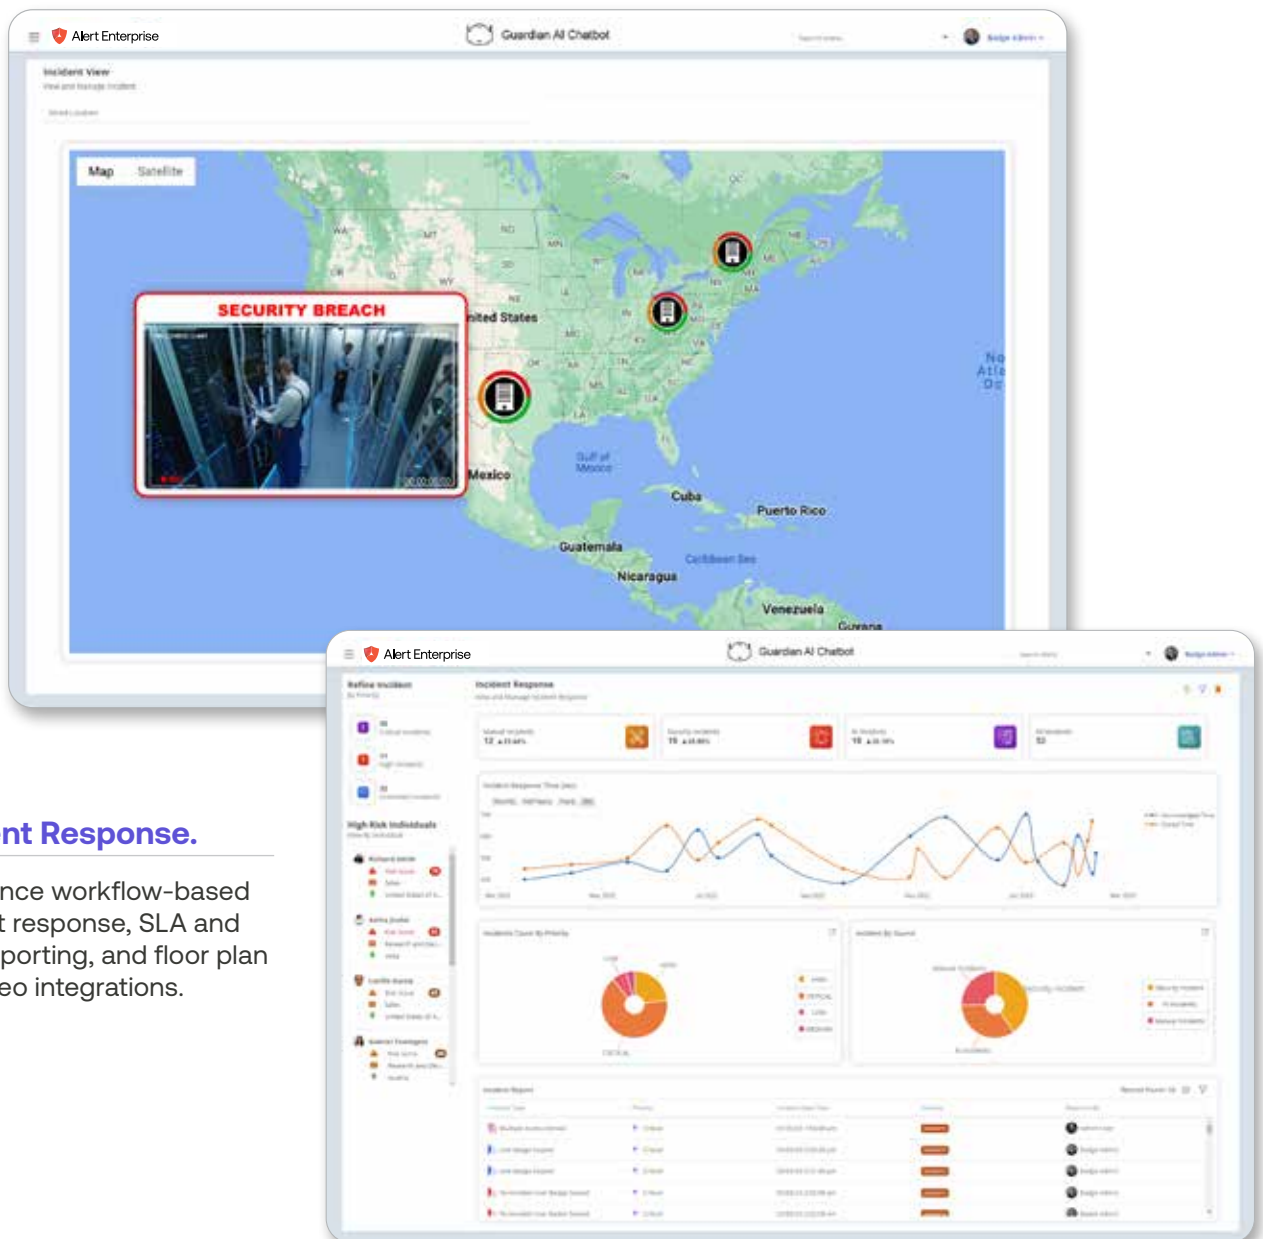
Alert Enterprise

Guardian AI Chatbot

Incident View

View and manage incident

Map Satellite

SECURITY BREACH

United States

Mexico

Gulf of Mexico

Cuba

Puerto Rico

Guatemala

Nicaragua

Caribbean Sea

Venezuela

Guyana

North Atlantic Ocean

WA MT ND MN OR ID WY SD NE IA IL MO KS OK TX AR MS AL GA TN KY IN OH MI WI PA NY VT NH ME MA VA NC SC LA FL ON QC NB NS

Alert Enterprise

Guardian AI Chatbot

Refine Incident

High-Risk Individuals

Incident Response

Incident Response Time (sec)

Incidents Count By Priority

Incident By Source

Incident Report

ent Response.

nce workflow-based t response, SLA and porting, and floor plan eo integrations.